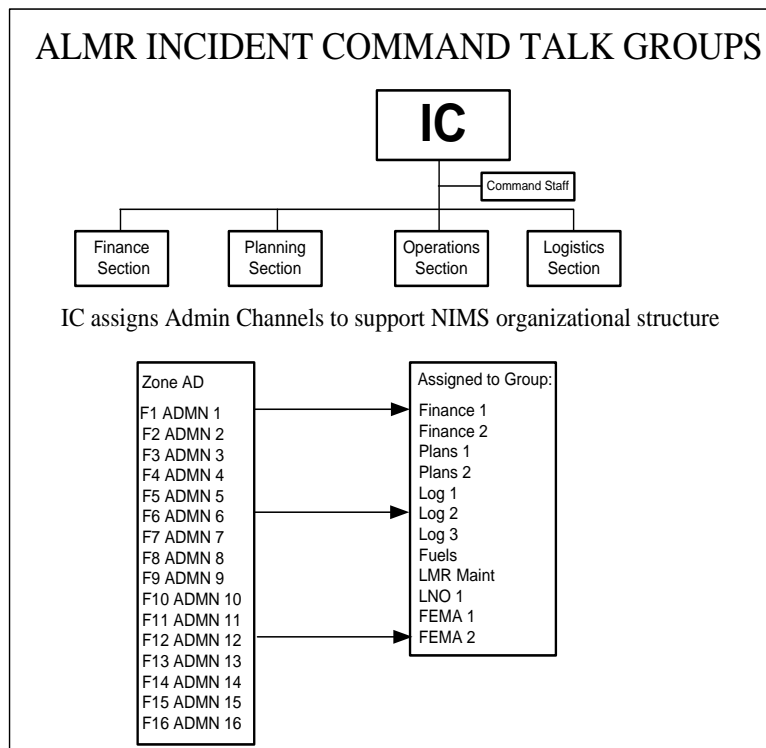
ALMR INCIDENT COMMAND TALK GROUPS

IC

Command Staff

Finance Section

Planning Section

Operations Section

Logistics Section

IC assigns Admin Channels to support NIMS organizational structure

Zone AD
F1 ADMN 1
F2 ADMN 2
F3 ADMN 3
F4 ADMN 4
F5 ADMN 5
F6 ADMN 6
F7 ADMN 7
F8 ADMN 8
F9 ADMN 9
F10 ADMN 10
F11 ADMN 11
F12 ADMN 12
F13 ADMN 13
F14 ADMN 14
F15 ADMN 15
F16 ADMN 16

Assigned to Group:
Finance 1
Finance 2
Plans 1
Plans 2
Log 1
Log 2
Log 3
Fuels
LMR Maint
LNO 1
FEMA 1
FEMA 2